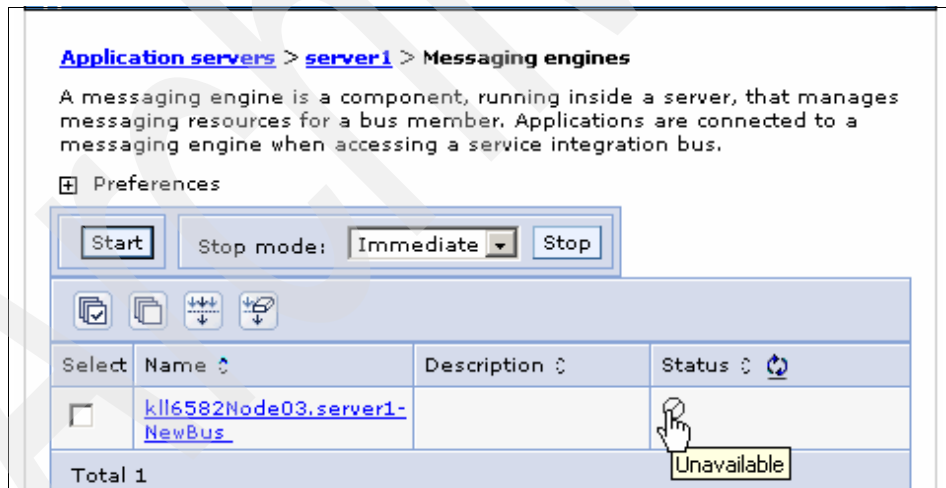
Application servers > server1 > Messaging engines

A messaging engine is a component, running inside a server, that manages messaging resources for a bus member. Applications are connected to a messaging engine when accessing a service integration bus.

⊞ Preferences

Start | Stop mode: Immediate | Stop

| Select | Name | Description | Status |
|---|---|---|---|
| ☐ | kll6582Node03.server1-NewBus | | |
| Total 1 | | | |

Unavailable